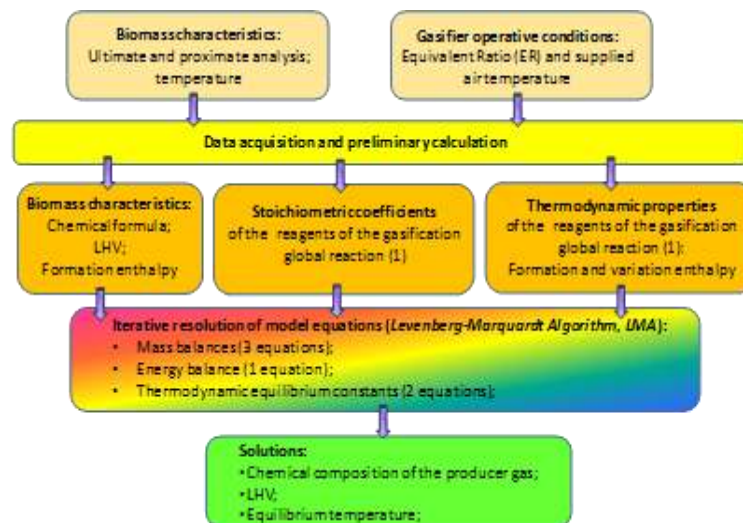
Biomasscharacteristics:
Ultimate and proximate analysis; temperature

Gasifier operative conditions:
Equivalent Ratio (ER) and supplied airtemperature

Data acquisition and preliminary calculation

Biomass characteristics:
Chemical formula;
LHV;
Formation enthalpy

Stoichiometriccoefficients
of the reagents of the gasification global reaction (1)

Thermodynamic properties
of the reagents of the gasification global reaction (1):
Formation and variation enthalpy

Iterative resolution of model equations (Levenberg-Marquardt Algorithm, LMA):
• Mass balances (3 equations);
• Energy balance (1 equation);
• Thermodynamic equilibrium constants (2 equations);

Solutions:
• Chemical composition of the producer gas;
• LHV;
• Equilibrium temperature;